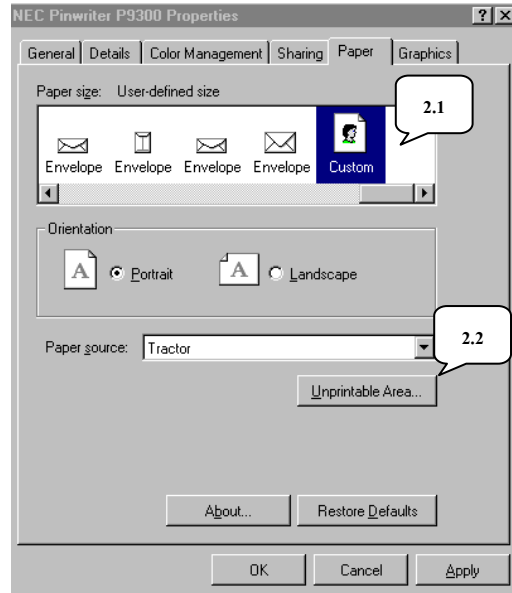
NEC Pinwriter P9300 Properties ? X

General | Details | Color Management | Sharing | Paper | Graphics

Paper size: User-defined size

2.1

Envelope Envelope Envelope Envelope Custom

Orientation

A Portrait A Landscape

Paper source: Tractor

2.2

Unprintable Area...

About... Restore Defaults

OK Cancel Apply